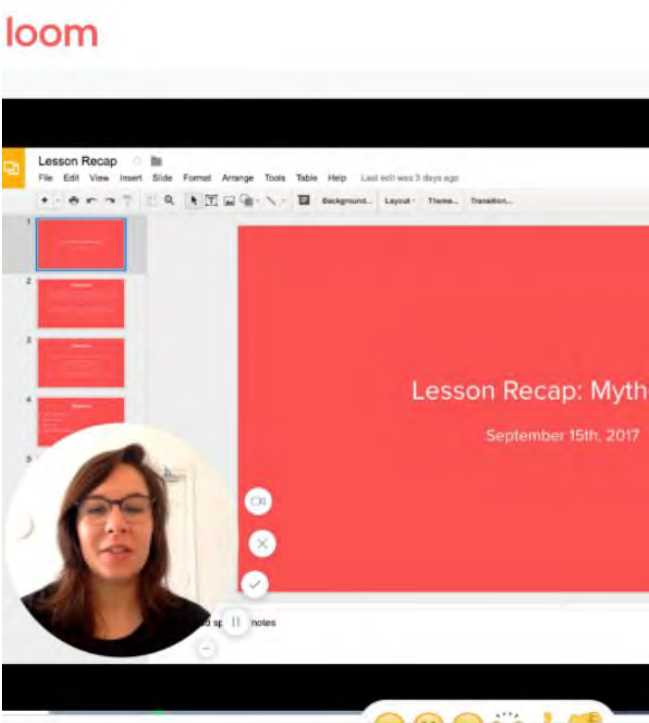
loom

Lesson Recap

File Edit View Insert Slide Format Arrange Tools Table Help Last edit was 3 days ago

Background... Layout Theme... Transition...

1

2

3

4

5

Lesson Recap: Myth

September 15th, 2017

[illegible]d sp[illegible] notes